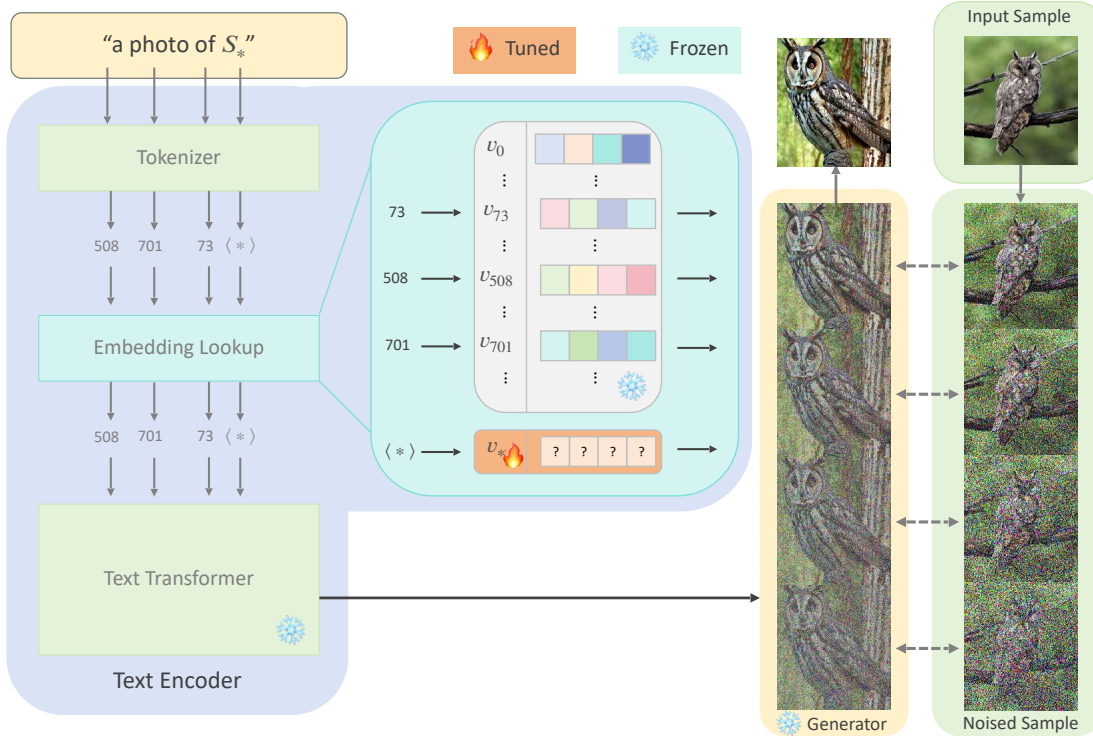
“a photo of $S_*$”

Tuned

Frozen

Input Sample

Tokenizer

508 701 73 ⟨ * ⟩

Embedding Lookup

508 701 73 ⟨ * ⟩

Text Transformer

Text Encoder

$v_0$

⋮

73 $v_{73}$

⋮

508 $v_{508}$

⋮

701 $v_{701}$

⋮

⟨ * ⟩ $v_*$

? ? ? ?

Generator

Noised Sample